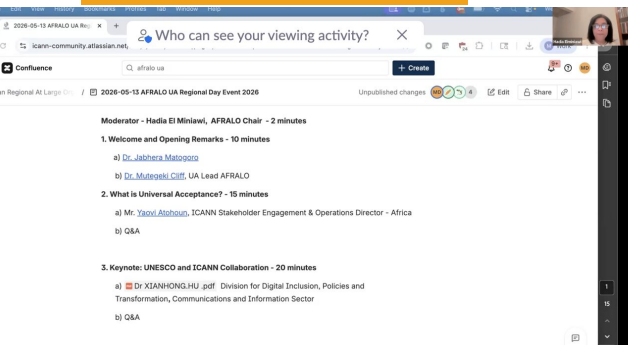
Edit View History Bookmarks Profiles Tab Window Help

2026-05-13 AFRALO UA Reg ×

icann-community.atlassian.net

Who can see your viewing activity? ×

Hadia Elminiawi

Confluence

afralo ua

+ Create

an Regional At Large Org / 2026-05-13 AFRALO UA Regional Day Event 2026

Unpublished changes

MD

6

Edit

Share

Moderator - Hadia El Miniawi, AFRALO Chair - 2 minutes

1. Welcome and Opening Remarks - 10 minutes

a) Dr. Jabhera Matogoro

b) Dr. Mutegeki Cliff, UA Lead AFRALO

2. What is Universal Acceptance? - 15 minutes

a) Mr. Yaovi Atohoun, ICANN Stakeholder Engagement & Operations Director - Africa

b) Q&A

3. Keynote: UNESCO and ICANN Collaboration - 20 minutes

a) Dr XIANHONG.HU .pdf Division for Digital Inclusion, Policies and Transformation, Communications and Information Sector

b) Q&A

1

15